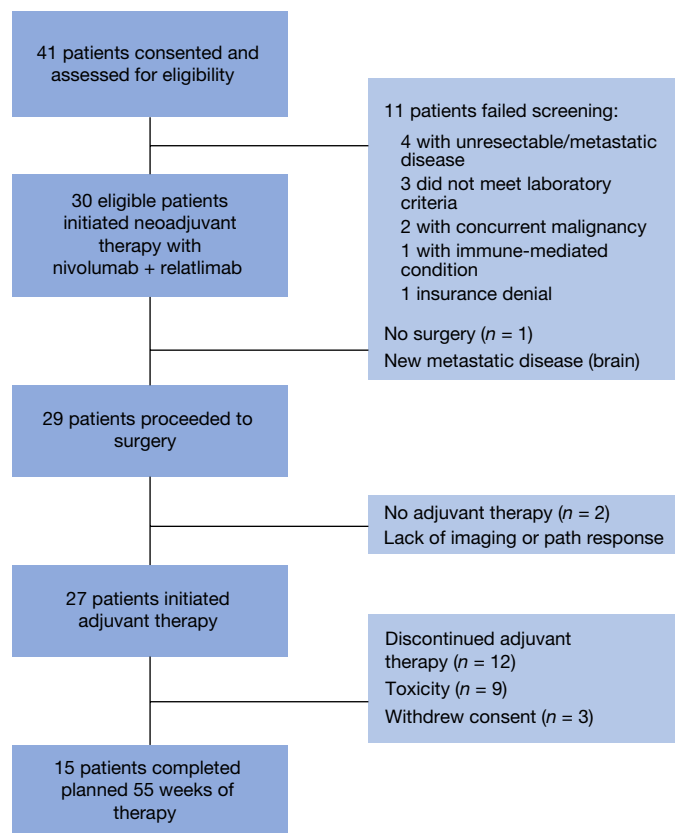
41 patients consented and assessed for eligibility

11 patients failed screening:
4 with unresectable/metastatic disease
3 did not meet laboratory criteria
2 with concurrent malignancy
1 with immune-mediated condition
1 insurance denial

30 eligible patients initiated neoadjuvant therapy with nivolumab + relatlimab

No surgery ($n$ = 1)
New metastatic disease (brain)

29 patients proceeded to surgery

No adjuvant therapy ($n$ = 2)
Lack of imaging or path response

27 patients initiated adjuvant therapy

Discontinued adjuvant therapy ($n$ = 12)
Toxicity ($n$ = 9)
Withdrew consent ($n$ = 3)

15 patients completed planned 55 weeks of therapy